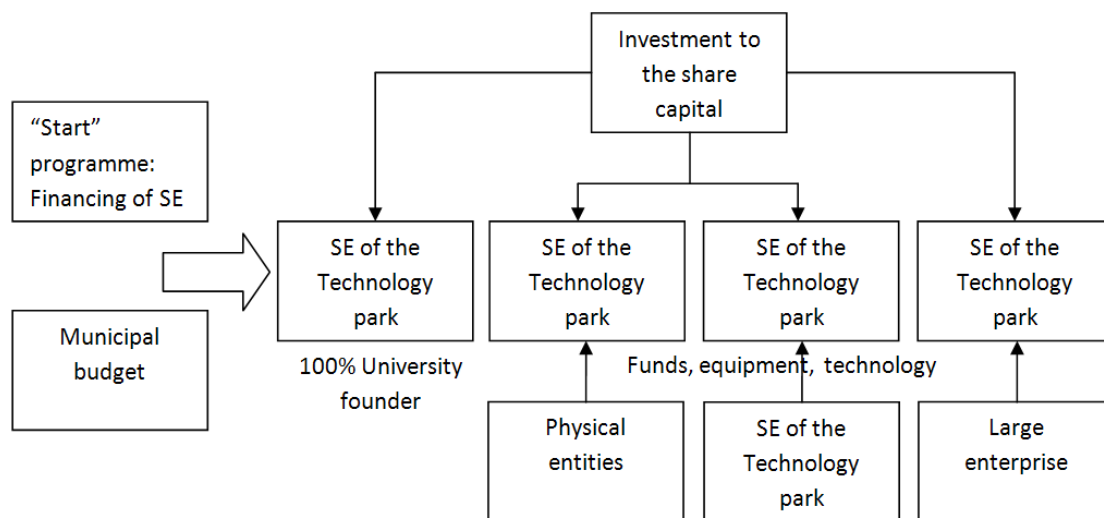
Investment to the share capital

"Start" programme: Financing of SE

Municipal budget

SE of the Technology park

100% University founder

SE of the Technology park

SE of the Technology park

SE of the Technology park

Funds, equipment, technology

Physical entities

SE of the Technology park

Large enterprise